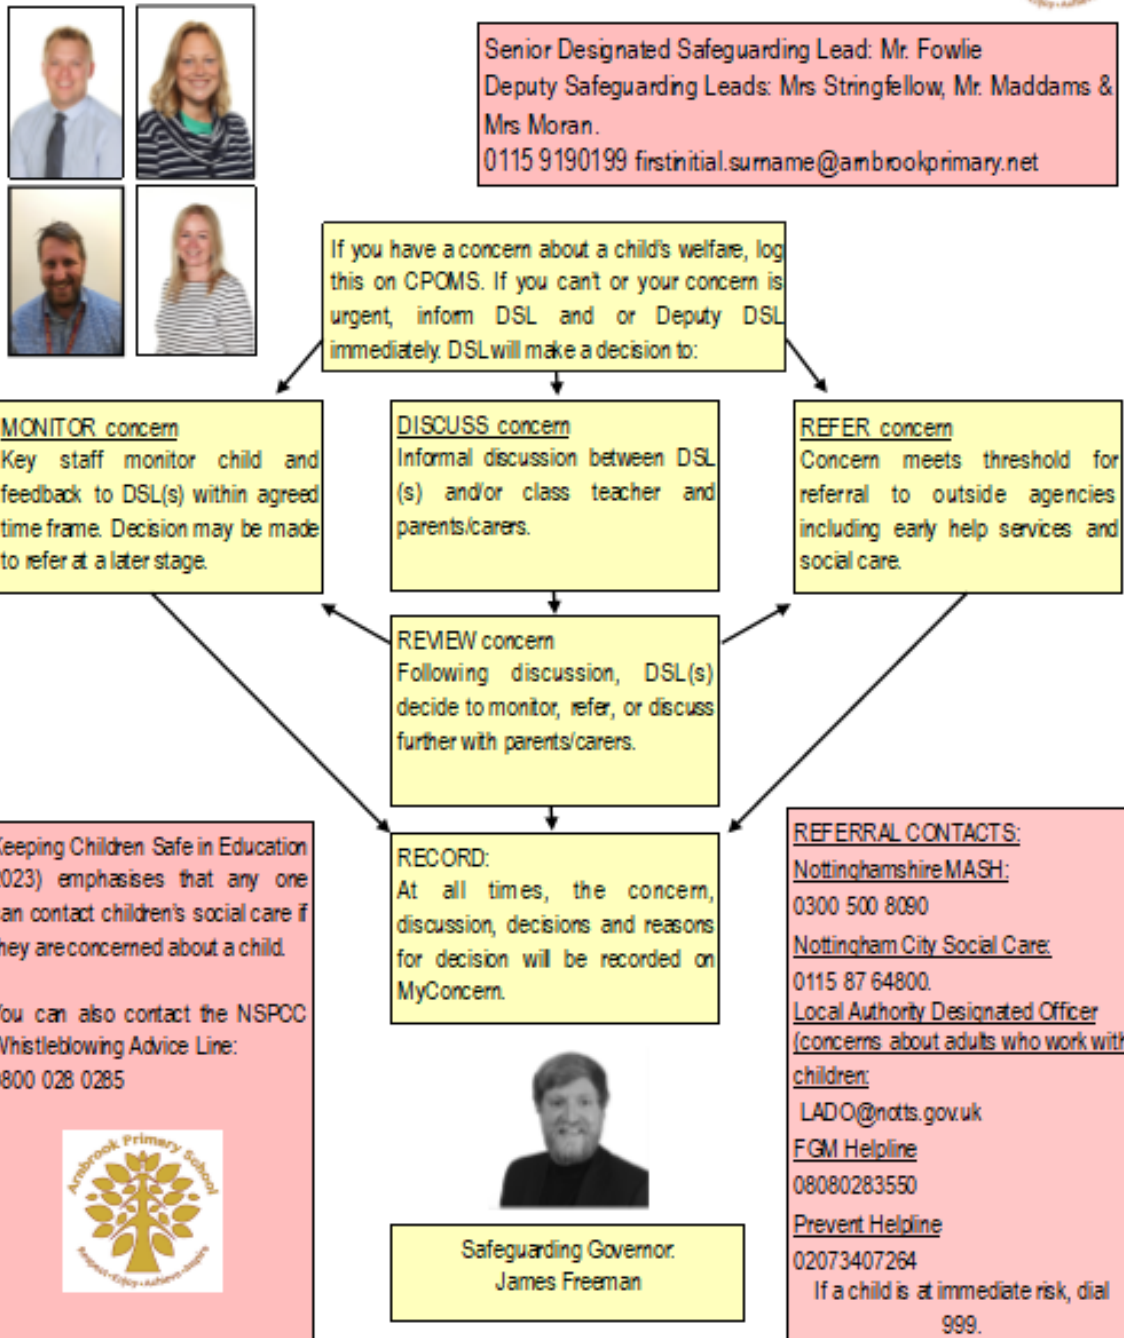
Senior Designated Safeguarding Lead: Mr. Fowlie
Deputy Safeguarding Leads: Mrs Stringfellow, Mr. Maddams & Mrs Moran.
0115 9190199 firstinitial.surname@arnbrookprimary.net

If you have a concern about a child's welfare, log this on CPOMS. If you can't or your concern is urgent, inform DSL and or Deputy DSL immediately. DSL will make a decision to:

MONITOR concern
Key staff monitor child and feedback to DSL(s) within agreed time frame. Decision may be made to refer at a later stage.

DISCUSS concern
Informal discussion between DSL (s) and/or class teacher and parents/carers.

REFER concern
Concern meets threshold for referral to outside agencies including early help services and social care.

REVIEW concern
Following discussion, DSL(s) decide to monitor, refer, or discuss further with parents/carers.

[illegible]eeping Children Safe in Education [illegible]023) emphasises that any one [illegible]an contact children's social care if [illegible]hey are concerned about a child.

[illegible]ou can also contact the NSPCC Whistleblowing Advice Line:
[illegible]800 028 0285

RECORD:
At all times, the concern, discussion, decisions and reasons for decision will be recorded on MyConcern.

REFERRAL CONTACTS:
Nottinghamshire MASH:
0300 500 8090
Nottingham City Social Care:
0115 87 64800.
Local Authority Designated Officer (concerns about adults who work wit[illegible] children:
LADO@notts.gov.uk
FGM Helpline
08080283550
Prevent Helpline
02073407264
If a child is at immediate risk, dial 999.

Arnbrook Primary School

Safeguarding Governor:
James Freeman